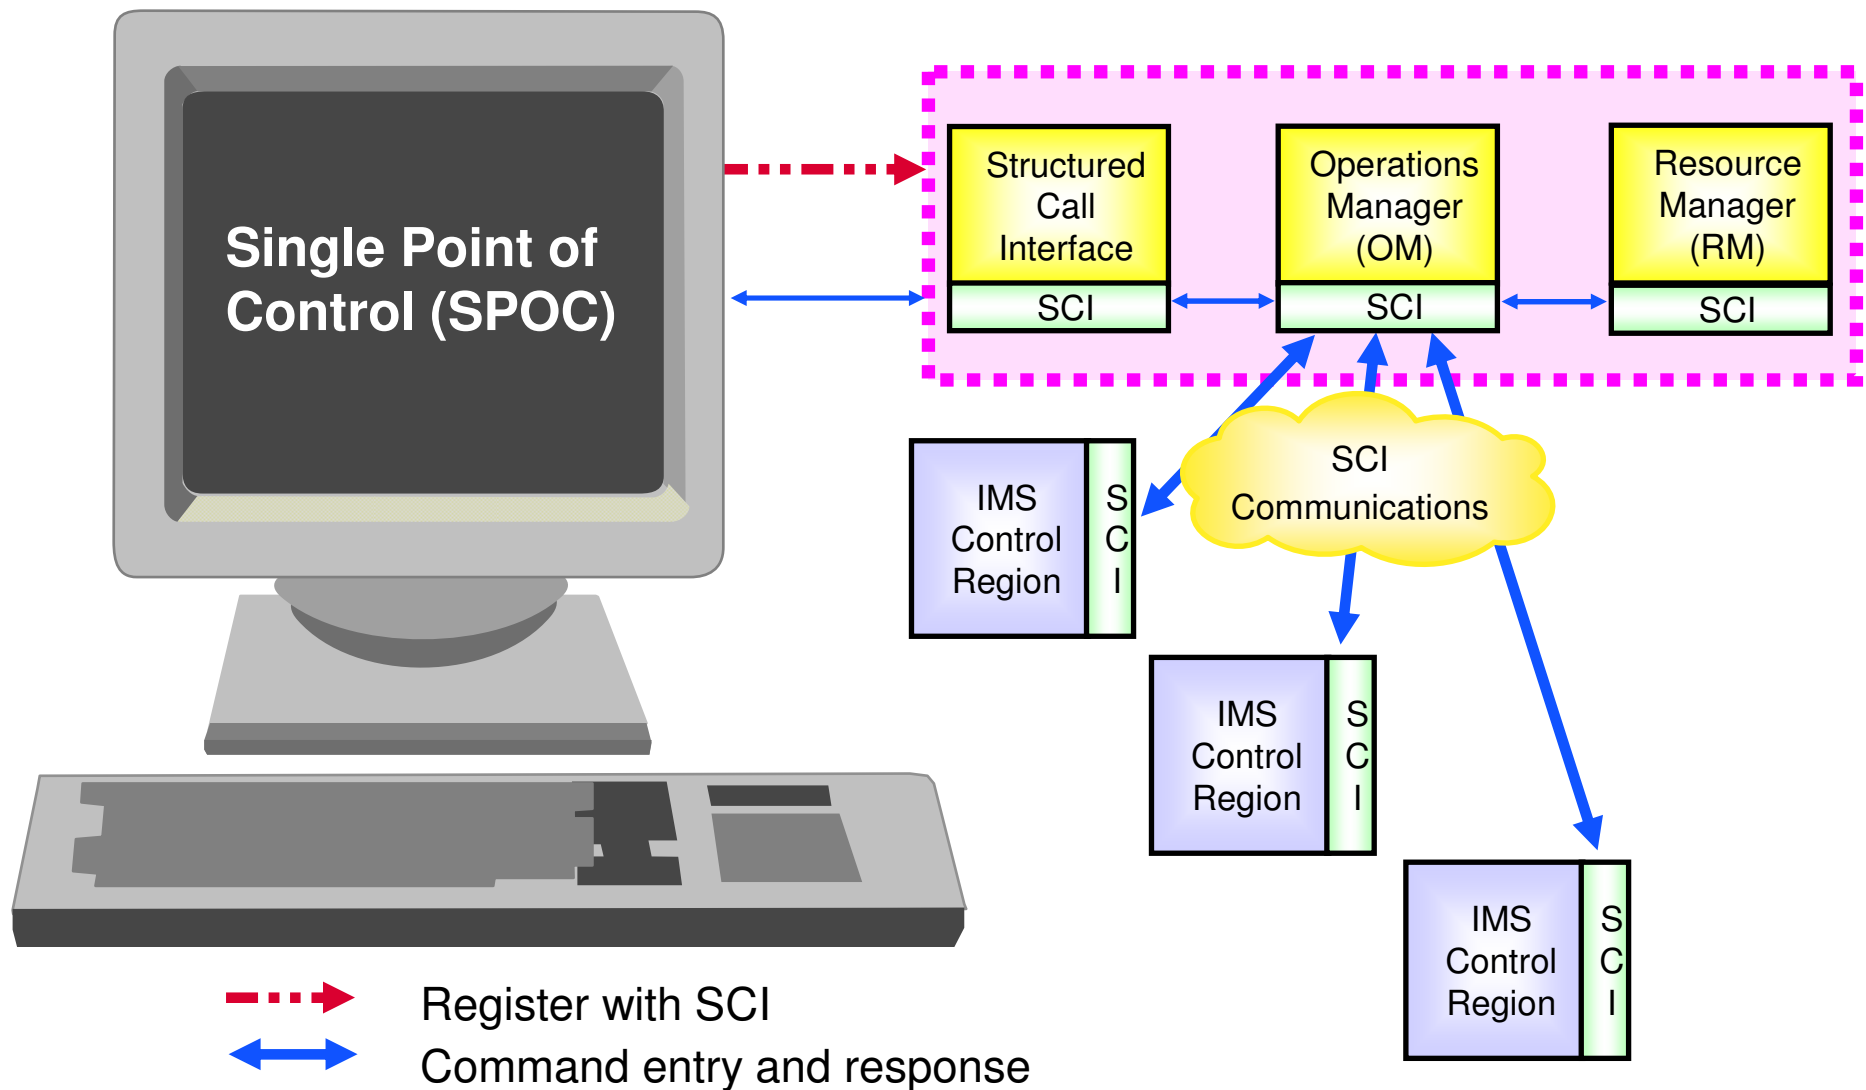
Single Point of Control (SPOC)

Structured Call Interface

SCI

Operations Manager (OM)

SCI

Resource Manager (RM)

SCI

SCI Communications

IMS Control Region

SCI

IMS Control Region

SCI

IMS Control Region

SCI

Register with SCI

Command entry and response